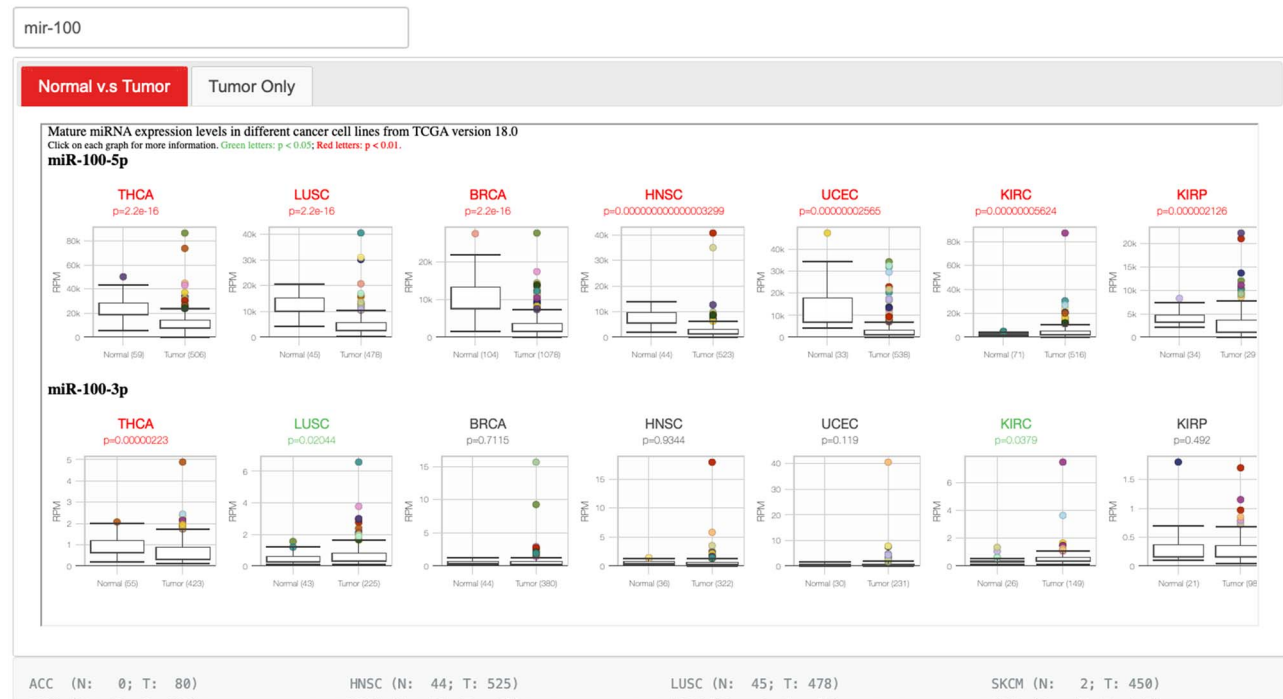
mir-100

Normal v.s Tumor

Tumor Only

Mature miRNA expression levels in different cancer cell lines from TCGA version 18.0

Click on each graph for more information. Green letters: p < 0.05; Red letters: p < 0.01.

miR-100-5p

THCA
p=2.2e-16
80k
60k
40k
20k
0
RPM
Normal (59)
Tumor (506)

LUSC
p=2.2e-16
40k
30k
20k
10k
0
RPM
Normal (45)
Tumor (478)

BRCA
p=2.2e-16
20k
10k
0
RPM
Normal (104)
Tumor (1078)

HNSC
p=0.000000000000003299
40k
30k
20k
10k
0
RPM
Normal (44)
Tumor (523)

UCEC
p=0.00000002565
40k
30k
20k
10k
0
RPM
Normal (33)
Tumor (538)

KIRC
p=0.00000005624
80k
60k
40k
20k
0
RPM
Normal (71)
Tumor (516)

KIRP
p=0.000002126
20k
15k
10k
5k
0
RPM
Normal (34)
Tumor (29

miR-100-3p

THCA
p=0.00000223
5
4
3
2
1
0
RPM
Normal (55)
Tumor (423)

LUSC
p=0.02044
6
4
2
0
RPM
Normal (43)
Tumor (225)

BRCA
p=0.7115
15
10
5
0
RPM
Normal (44)
Tumor (380)

HNSC
p=0.9344
15
10
5
0
RPM
Normal (36)
Tumor (322)

UCEC
p=0.119
40
30
20
10
0
RPM
Normal (30)
Tumor (231)

KIRC
p=0.0379
6
4
2
0
RPM
Normal (26)
Tumor (149)

KIRP
p=0.492
1.5
1
0.5
0
RPM
Normal (21)
Tumor (98

ACC (N: 0; T: 80)
HNSC (N: 44; T: 525)
LUSC (N: 45; T: 478)
SKCM (N: 2; T: 450)